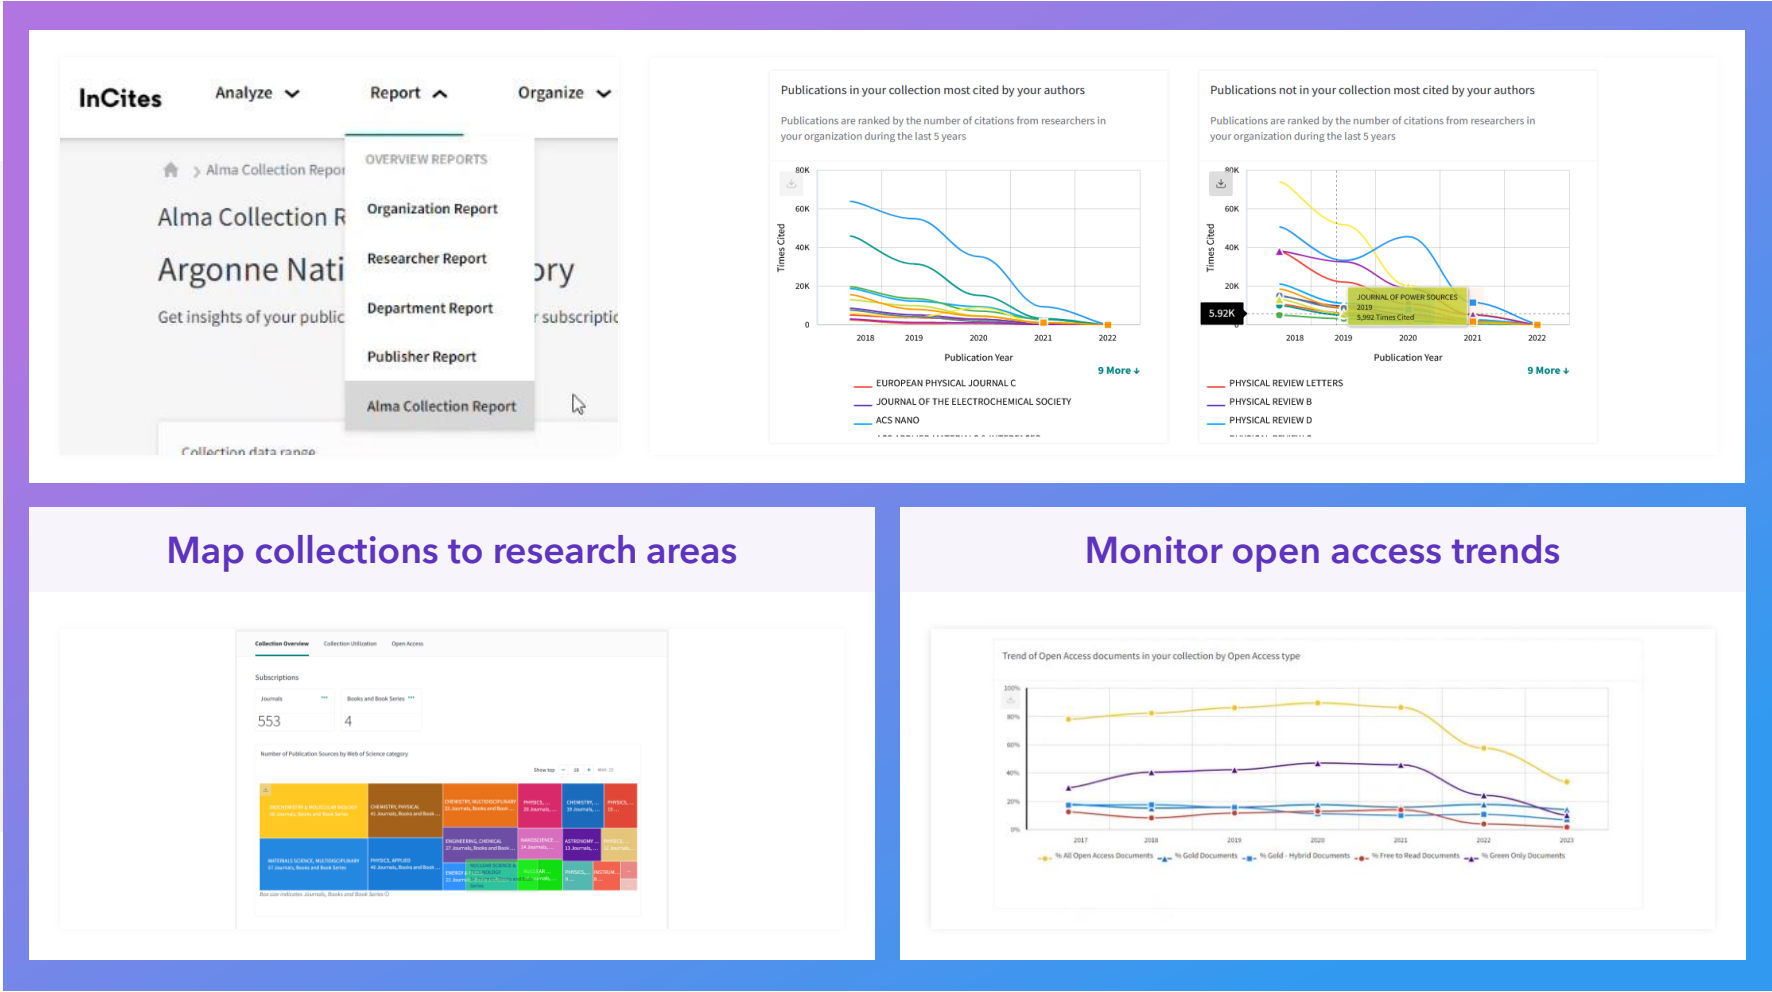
InCites Analyze Report Organize

Alma Collection Report

Alma Collection R

Argonne Nati ory

Get insights of your public subscriptio

OVERVIEW REPORTS

Organization Report

Researcher Report

Department Report

Publisher Report

Alma Collection Report

Collection data range

Publications in your collection most cited by your authors

Publications are ranked by the number of citations from researchers in your organization during the last 5 years

80K
60K
40K
20K
0

Times Cited

2018 2019 2020 2021 2022

Publication Year

9 More

EUROPEAN PHYSICAL JOURNAL C
JOURNAL OF THE ELECTROCHEMICAL SOCIETY
ACS NANO

Publications not in your collection most cited by your authors

Publications are ranked by the number of citations from researchers in your organization during the last 5 years

80K
60K
40K
20K

Times Cited

5.92K

JOURNAL OF POWER SOURCES
2019
5,992 Times Cited

2018 2019 2020 2021 2022

Publication Year

9 More

PHYSICAL REVIEW LETTERS
PHYSICAL REVIEW B
PHYSICAL REVIEW D

Map collections to research areas

Collection Overview Collection Utilization Open Access

Subscriptions

Journals

Books and Book Series

553

4

Number of Publication Sources by Web of Science category

Monitor open access trends

Trend of Open Access documents in your collection by Open Access type

100%
80%
60%
40%
20%
0%

2017 2018 2019 2020 2021 2022 2023

% All Open Access Documents % Gold Documents % Gold - Hybrid Documents % Free to Read Documents % Green Only Documents